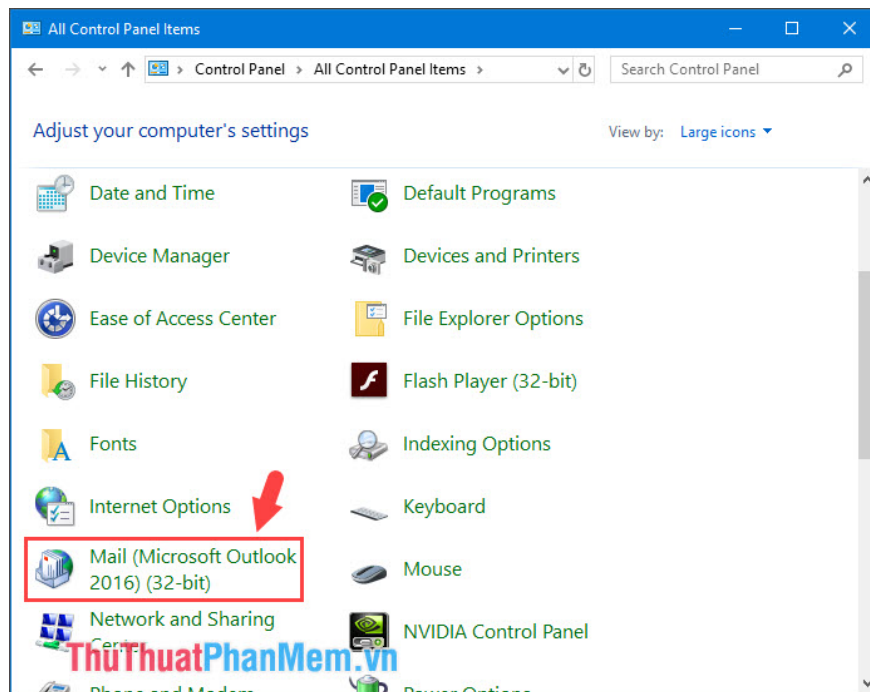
All Control Panel Items

Control Panel > All Control Panel Items >

Search Control Panel

Adjust your computer's settings

View by: Large icons ▾

Date and Time

Default Programs

Device Manager

Devices and Printers

Ease of Access Center

File Explorer Options

File History

Flash Player (32-bit)

Fonts

Indexing Options

Internet Options

Keyboard

Mail (Microsoft Outlook 2016) (32-bit)

Mouse

Network and Sharing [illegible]

NVIDIA Control Panel

ThuThuatPhanMem.vn

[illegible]

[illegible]